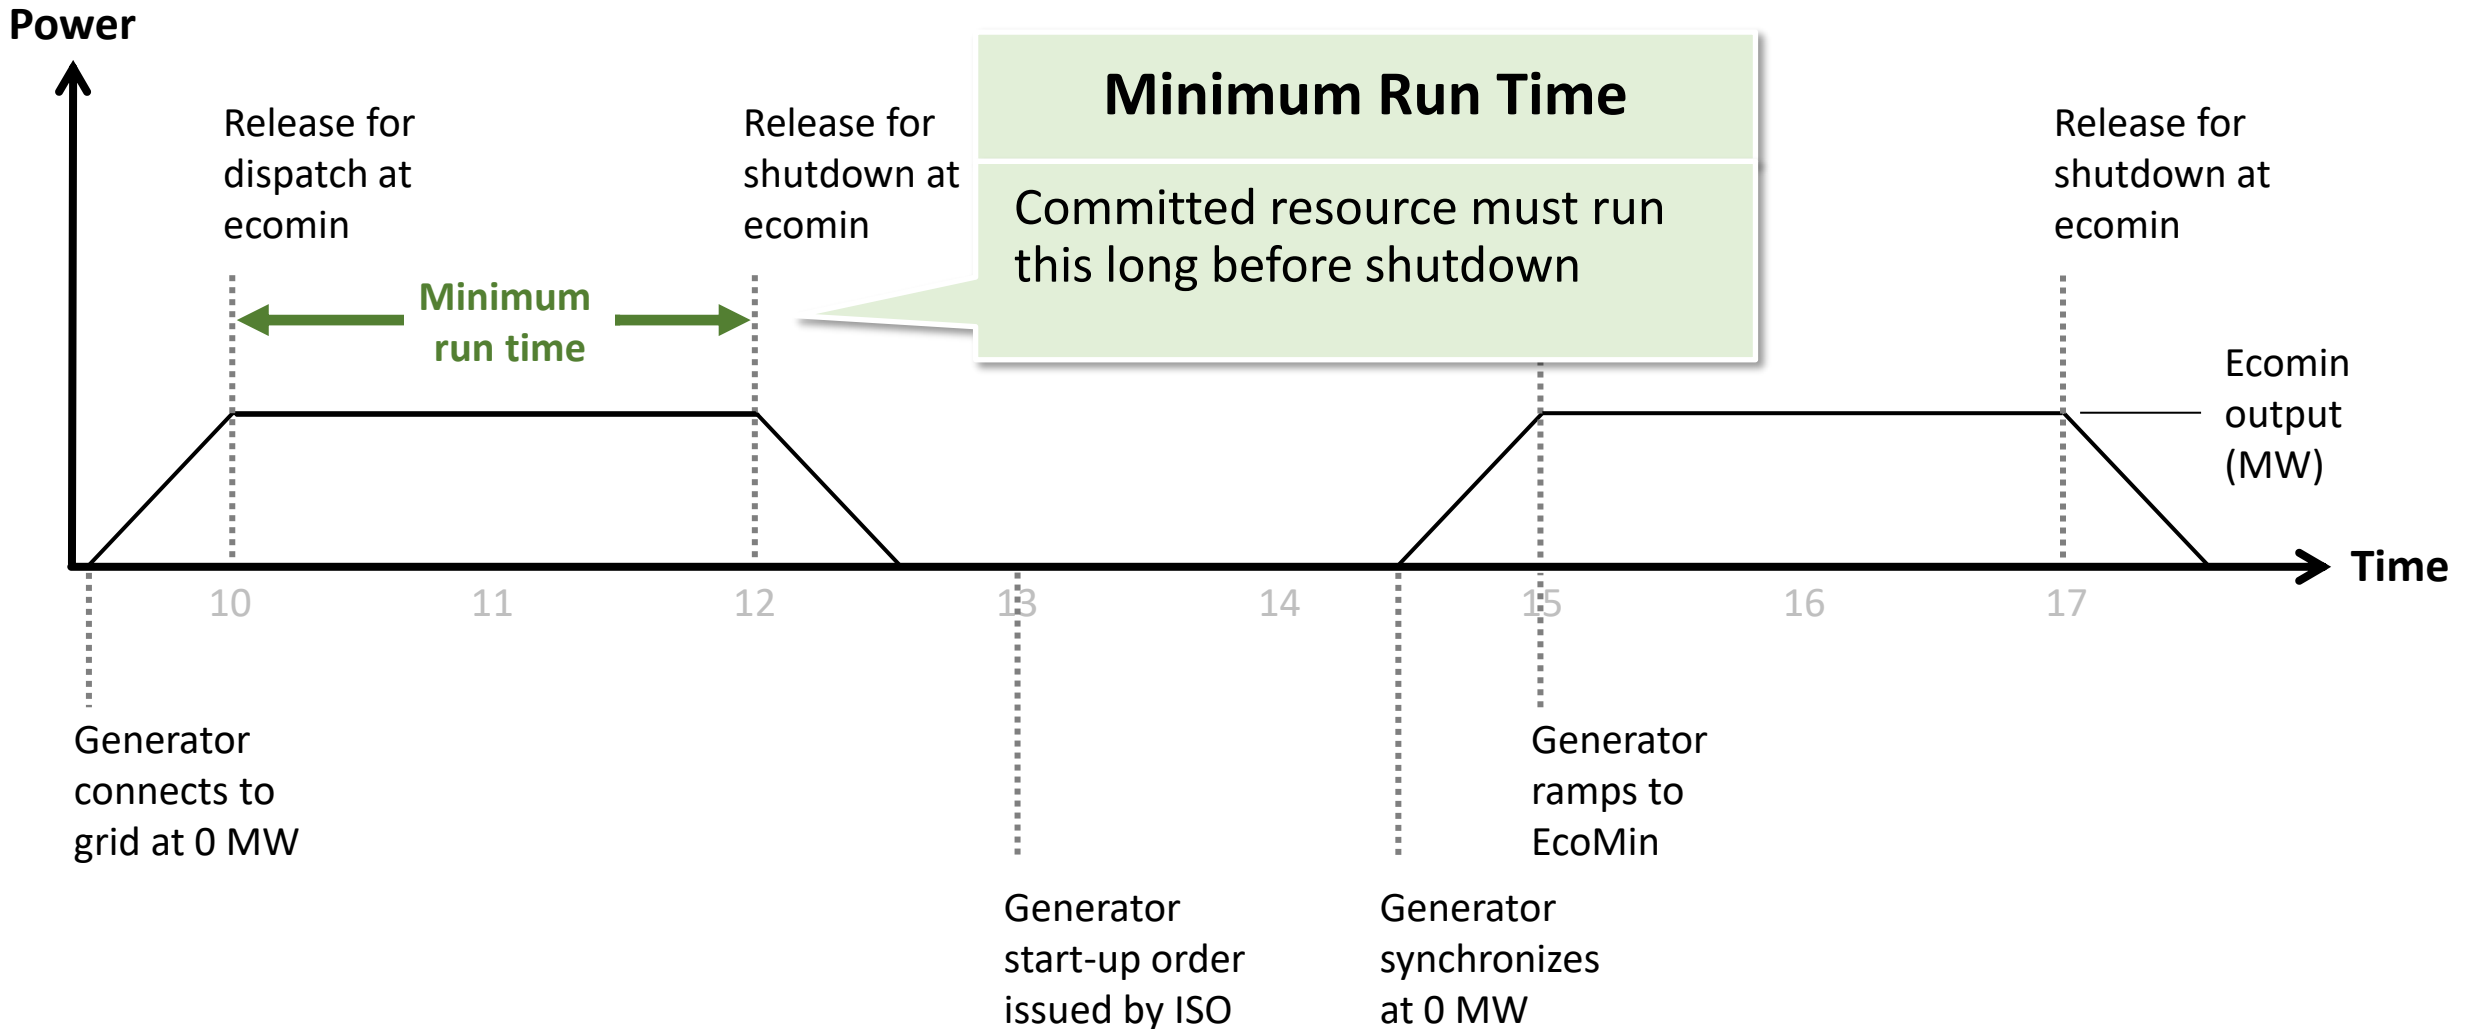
Power

Release for dispatch at ecomin

Release for shutdown at ecomin

Minimum Run Time

Committed resource must run this long before shutdown

Release for shutdown at ecomin

Minimum run time

Ecomin output (MW)

Time

10 11 12 13 14 15 16 17

Generator connects to grid at 0 MW

Generator ramps to EcoMin

Generator start-up order issued by ISO

Generator synchronizes at 0 MW